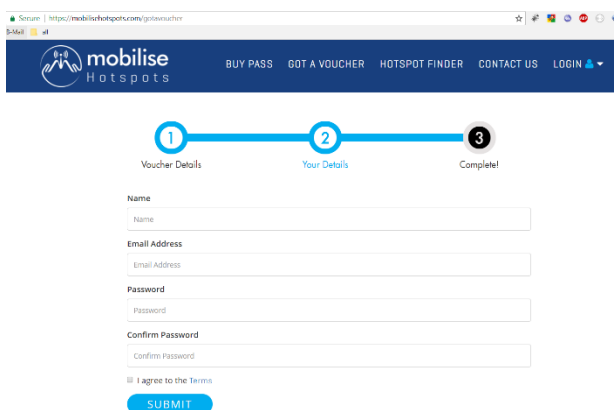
Secure | https://mobilisehotspots.com/gotavoucher

B-Mail all

mobilise Hotspots

BUY PASS GOT A VOUCHER HOTSPOT FINDER CONTACT US LOGIN

1 Voucher Details
2 Your Details
3 Complete!

Name
Name

Email Address
Email Address

Password
Password

Confirm Password
Confirm Password

I agree to the Terms

SUBMIT